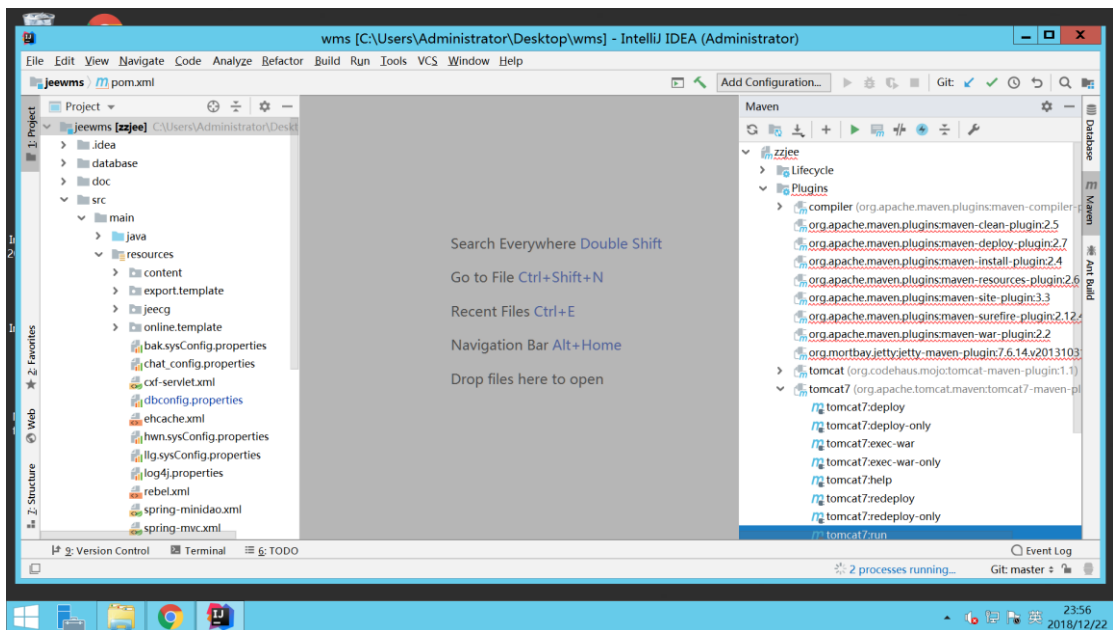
wms [C:\Users\Administrator\Desktop\wms] - IntelliJ IDEA (Administrator)

File Edit View Navigate Code Analyze Refactor Build Run Tools VCS Window Help

jeewms 〉 pom.xml

Add Configuration...

Git:

Project

1: Project

jeewms [zzjee] C:\Users\Administrator\Deskt

.idea
database
doc
src
main
java
resources
content
export.template
jeecg
online.template
bak.sysConfig.properties
chat_config.properties
cxf-servlet.xml
dbconfig.properties
ehcache.xml
hwn.sysConfig.properties
llg.sysConfig.properties
log4j.properties
rebel.xml
spring-minidao.xml
spring-mvc.xml

2: Favorites

Web

Z: Structure

Search Everywhere Double Shift

Go to File Ctrl+Shift+N

Recent Files Ctrl+E

Navigation Bar Alt+Home

Drop files here to open

Maven

zzjee
Lifecycle
Plugins
compiler (org.apache.maven.plugins:maven-compiler-p
org.apache.maven.plugins:maven-clean-plugin:2.5
org.apache.maven.plugins:maven-deploy-plugin:2.7
org.apache.maven.plugins:maven-install-plugin:2.4
org.apache.maven.plugins:maven-resources-plugin:2.6
org.apache.maven.plugins:maven-site-plugin:3.3
org.apache.maven.plugins:maven-surefire-plugin:2.12.4
org.apache.maven.plugins:maven-war-plugin:2.2
org.mortbay.jetty:jetty-maven-plugin:7.6.14.v2013103
tomcat (org.codehaus.mojo:tomcat-maven-plugin:1.1)
tomcat7 (org.apache.tomcat.maven:tomcat7-maven-pl
tomcat7:deploy
tomcat7:deploy-only
tomcat7:exec-war
tomcat7:exec-war-only
tomcat7:help
tomcat7:redeploy
tomcat7:redeploy-only
tomcat7:run

Database

Maven

Ant Build

9: Version Control Terminal 6: TODO

Event Log

2 processes running...

Git: master

23:56
2018/12/22